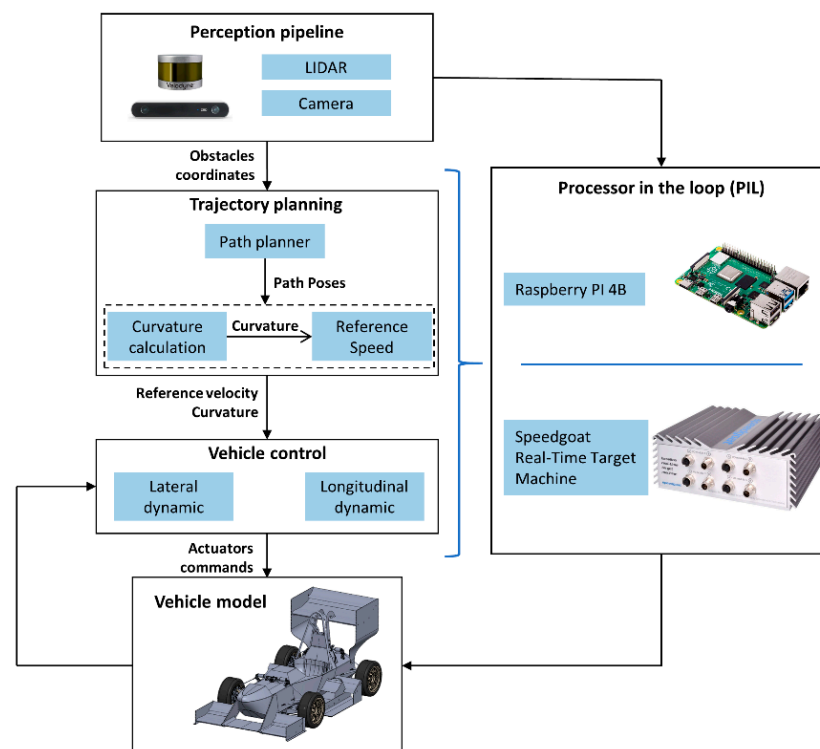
Perception pipeline

LIDAR

Camera

Obstacles coordinates

Trajectory planning

Path planner

Path Poses

Curvature calculation

Curvature

Reference Speed

Reference velocity Curvature

Vehicle control

Lateral dynamic

Longitudinal dynamic

Actuators commands

Vehicle model

Processor in the loop (PIL)

Raspberry PI 4B

Speedgoat Real-Time Target Machine